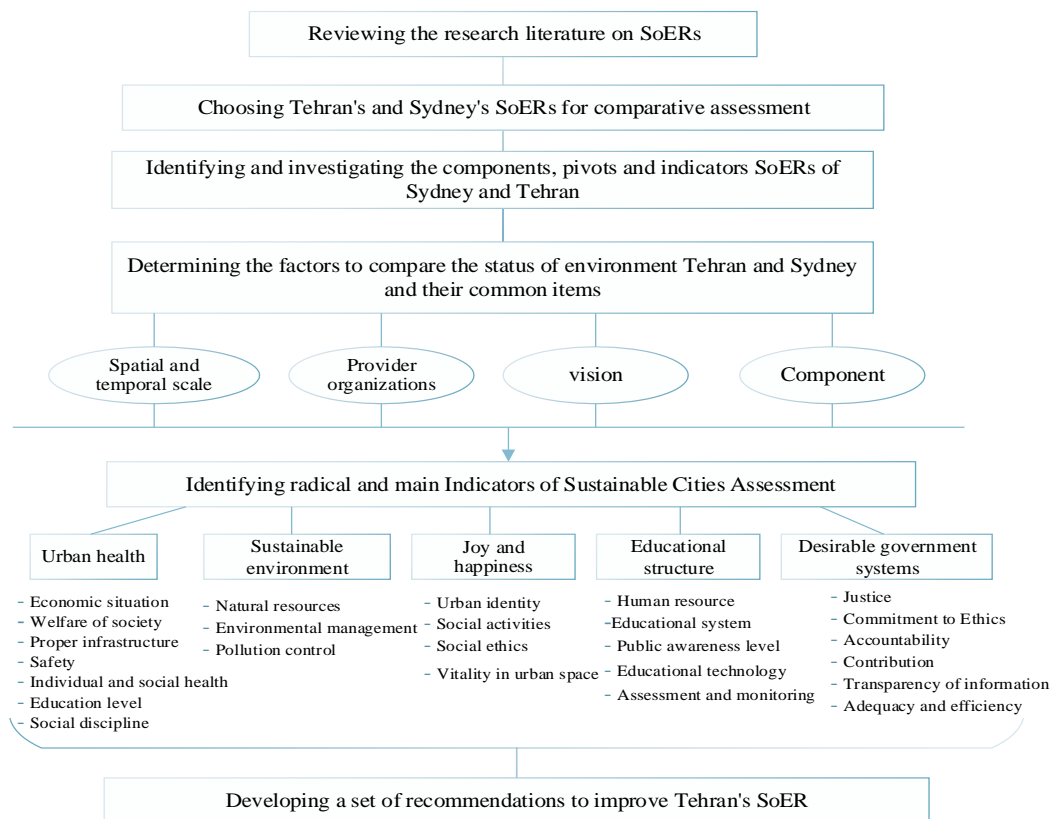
Reviewing the research literature on SoERs

Choosing Tehran's and Sydney's SoERs for comparative assessment

Identifying and investigating the components, pivots and indicators SoERs of Sydney and Tehran

Determining the factors to compare the status of environment Tehran and Sydney and their common items

Spatial and temporal scale

Provider organizations

vision

Component

Identifying radical and main Indicators of Sustainable Cities Assessment

Urban health

- Economic situation
- Welfare of society
- Proper infrastructure
- Safety
- Individual and social health
- Education level
- Social discipline

Sustainable environment

- Natural resources
- Environmental management
- Pollution control

Joy and happiness

- Urban identity
- Social activities
- Social ethics
- Vitality in urban space

Educational structure

- Human resource
-Educational system
- Public awareness level
- Educational technology
- Assessment and monitoring

Desirable government systems

- Justice
- Commitment to Ethics
- Accountability
- Contribution
- Transparency of information
- Adequacy and efficiency

Developing a set of recommendations to improve Tehran's SoER